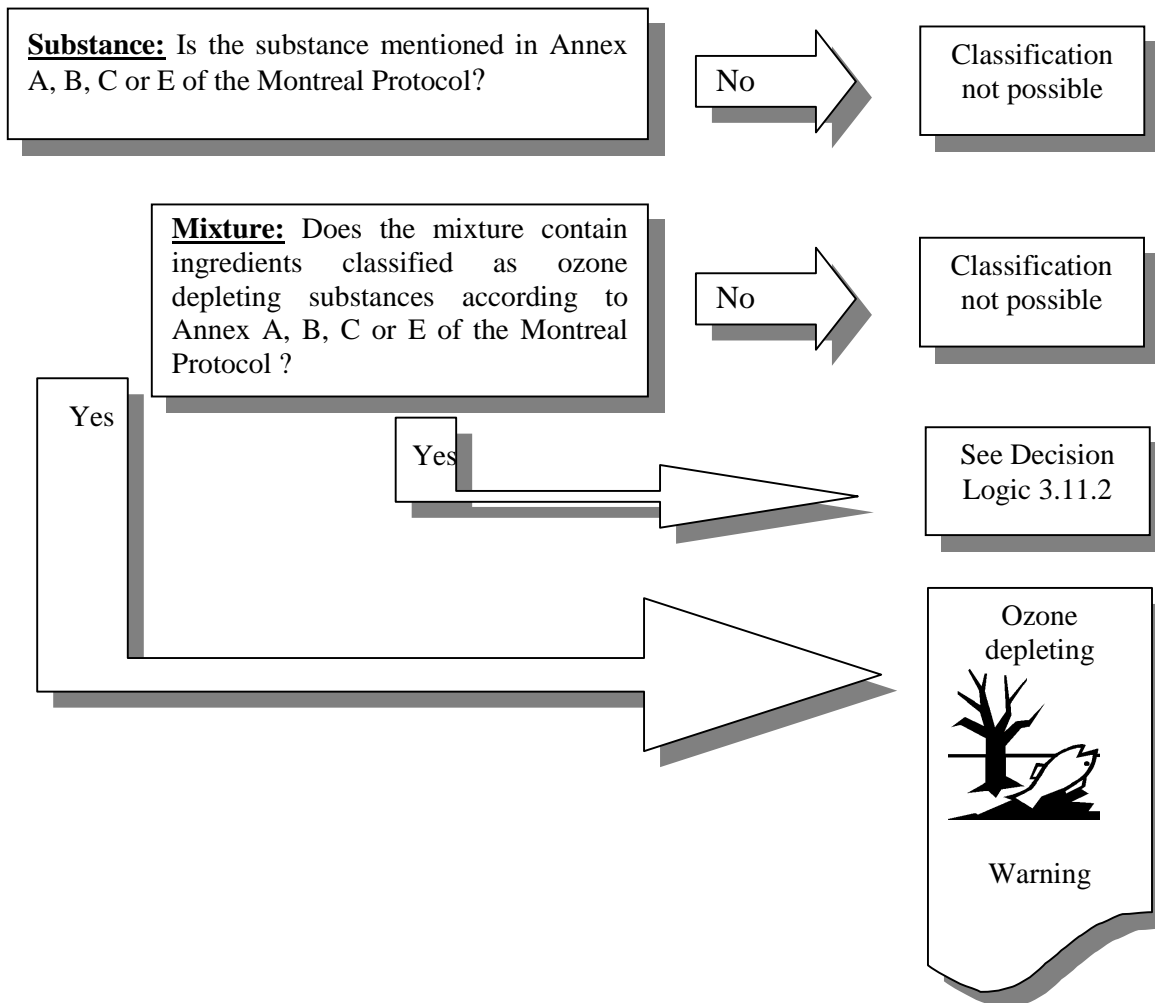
**Substance:** Is the substance mentioned in Annex A, B, C or E of the Montreal Protocol?

No

Classification not possible

**Mixture:** Does the mixture contain ingredients classified as ozone depleting substances according to Annex A, B, C or E of the Montreal Protocol ?

No

Classification not possible

Yes

Yes

See Decision Logic 3.11.2

Ozone depleting

Warning